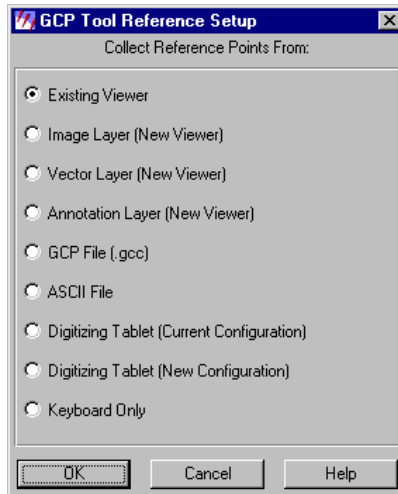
GCP Tool Reference Setup

Collect Reference Points From:

Existing Viewer

Image Layer (New Viewer)

Vector Layer (New Viewer)

Annotation Layer (New Viewer)

GCP File (.gcc)

ASCII File

Digitizing Tablet (Current Configuration)

Digitizing Tablet (New Configuration)

Keyboard Only

OK

Cancel

Help